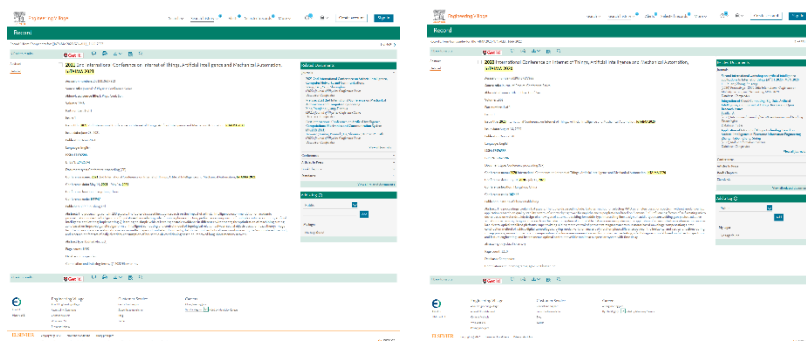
Engineering Village

Record

Get it

2022 3rd International Conference on Internet of Things, Artificial Intelligence and Mechanical Automation, IoTAIMA 2022

ELSEVIER

Engineering Village

Record

Get it

2022 International Conference on Internet of Things, Artificial Intelligence and Mechanical Automation, IoTAIMA 2022

Tags

ELSEVIER